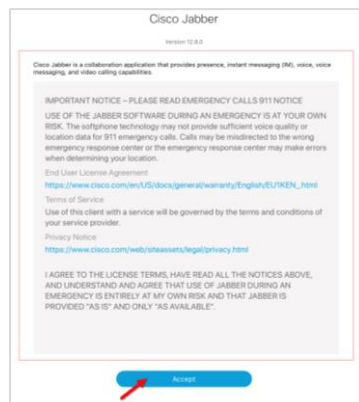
Cisco Jabber

Version 12.8.0

Cisco Jabber is a collaboration application that provides presence, instant messaging (IM), voice, voice messaging, and video calling capabilities.

IMPORTANT NOTICE – PLEASE READ EMERGENCY CALLS 911 NOTICE

USE OF THE JABBER SOFTWARE DURING AN EMERGENCY IS AT YOUR OWN RISK. The softphone technology may not provide sufficient voice quality or location data for 911 emergency calls. Calls may be misdirected to the wrong emergency response center or the emergency response center may make errors when determining your location.

End User License Agreement

https://www.cisco.com/en/US/docs/general/warranty/English/EU1KEN_.html

Terms of Service

Use of this client with a service will be governed by the terms and conditions of your service provider.

Privacy Notice

https://www.cisco.com/web/siteassets/legal/privacy.html

I AGREE TO THE LICENSE TERMS, HAVE READ ALL THE NOTICES ABOVE, AND UNDERSTAND AND AGREE THAT USE OF JABBER DURING AN EMERGENCY IS ENTIRELY AT MY OWN RISK AND THAT JABBER IS PROVIDED "AS IS" AND ONLY "AS AVAILABLE".

Accept